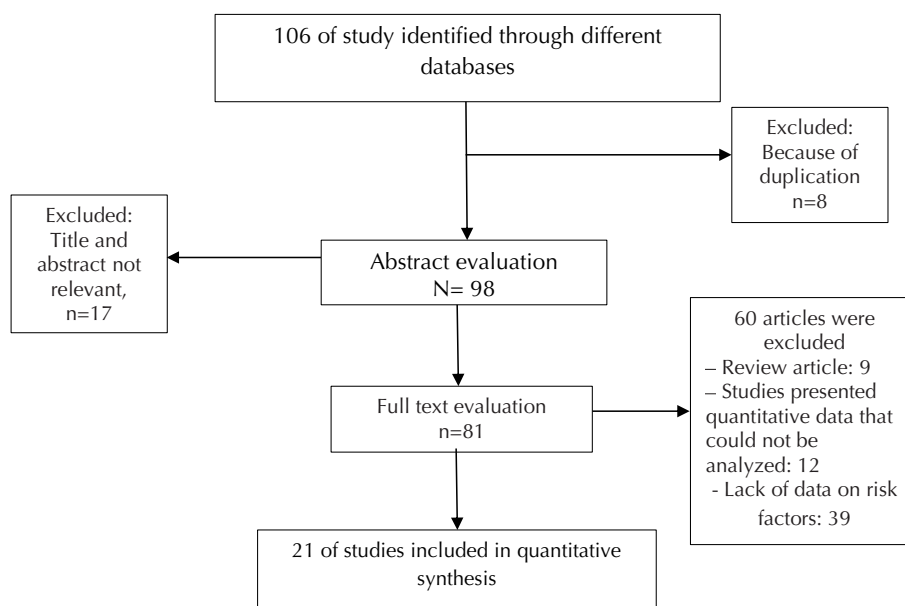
106 of study identified through different databases

Excluded: Because of duplication n=8

Excluded: Title and abstract not relevant, n=17

Abstract evaluation N= 98

60 articles were excluded
– Review article: 9
– Studies presented quantitative data that could not be analyzed: 12
- Lack of data on risk factors: 39

Full text evaluation n=81

21 of studies included in quantitative synthesis